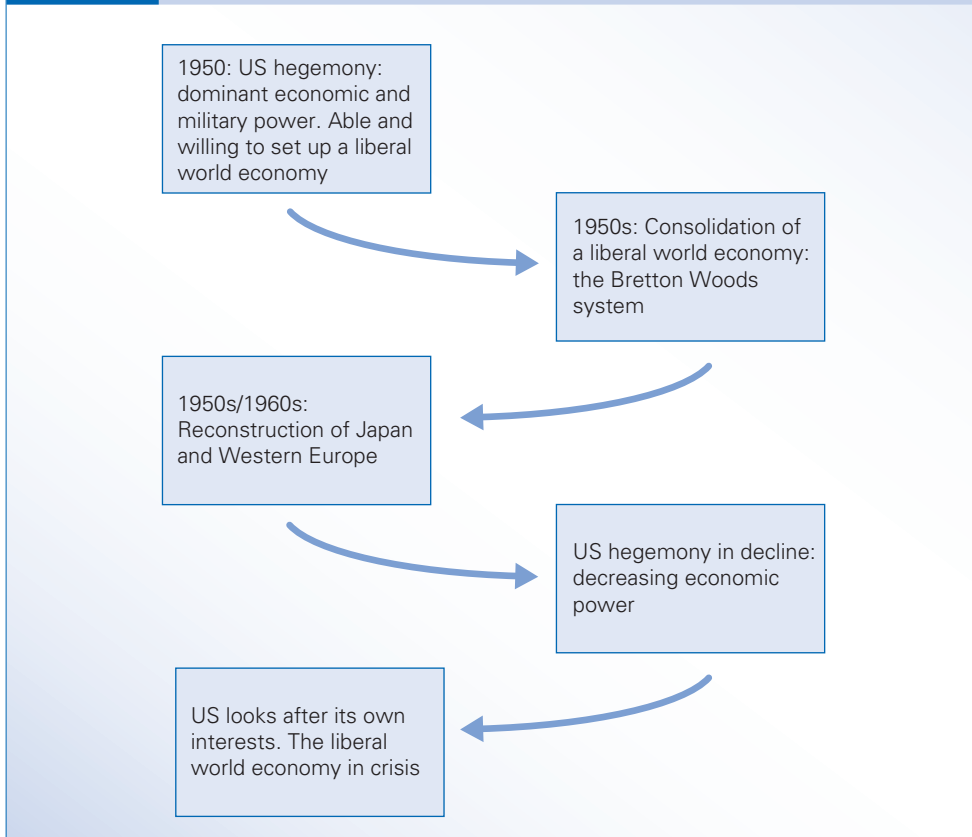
1950: US hegemony: dominant economic and military power. Able and willing to set up a liberal world economy

1950s: Consolidation of a liberal world economy: the Bretton Woods system

1950s/1960s: Reconstruction of Japan and Western Europe

US hegemony in decline: decreasing economic power

US looks after its own interests. The liberal world economy in crisis